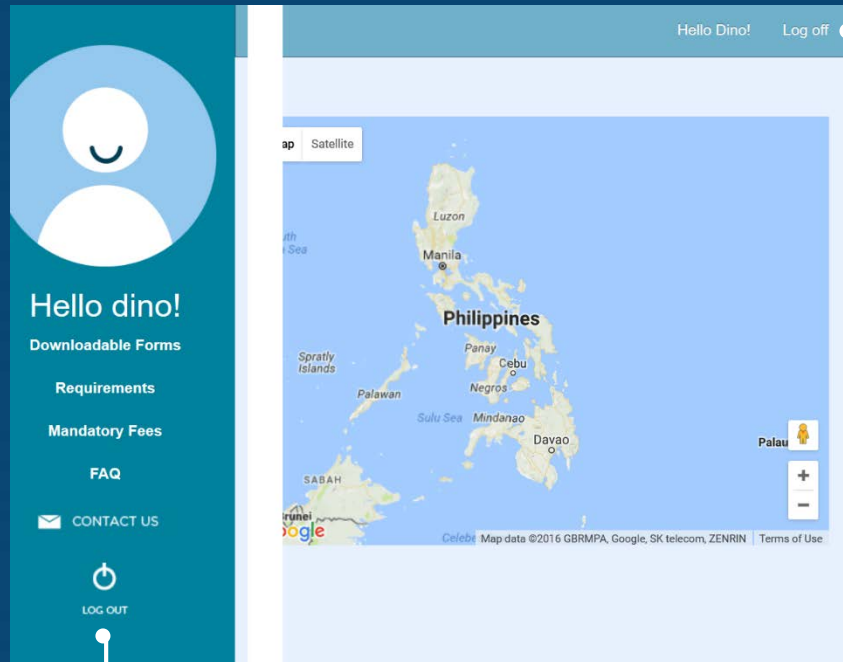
Hello Dino! Log off

Hello dino!

Downloadable Forms

Requirements

Mandatory Fees

FAQ

CONTACT US

LOG OUT

ap Satellite

uth
Sea

Luzon

Manila

Philippines

Panay

Cebu

Spratly Islands

Negros

Palawan

Sulu Sea Mindanao

Davao

Palau

SABAH

runei

ogle

Celebe

Map data ©2016 GBRMPA, Google, SK telecom, ZENRIN

Terms of Use